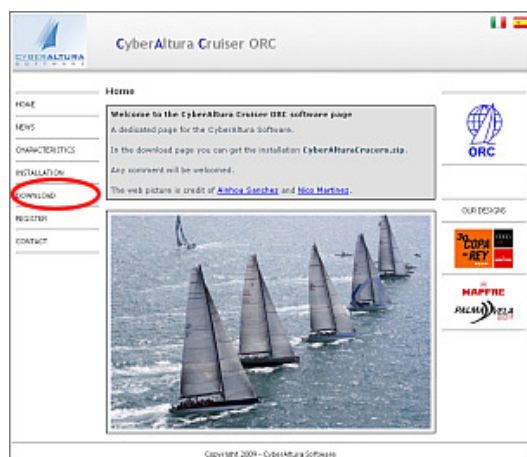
CYBERALTURA
SOFTWARE

CyberAltura Cruiser ORC

HOME
NEWS
CHARACTERISTICS
INSTALLATION
DOWNLOAD
REGISTER
CONTACT

Home

Welcome to the CyberAltura Cruiser ORC software page

A dedicated page for the CyberAltura Software.

In the download page you can get the installation CyberAlturaCrucero.zip.

Any comment will be welcomed.

The web picture is credit of Ainhoa Sanchez and Nico Martinez.

ORC

OUR DESIGNS

30 COPA DEL REY

MAPFRE

PALMAVELA

Copyright 2009 - CyberAltura Software